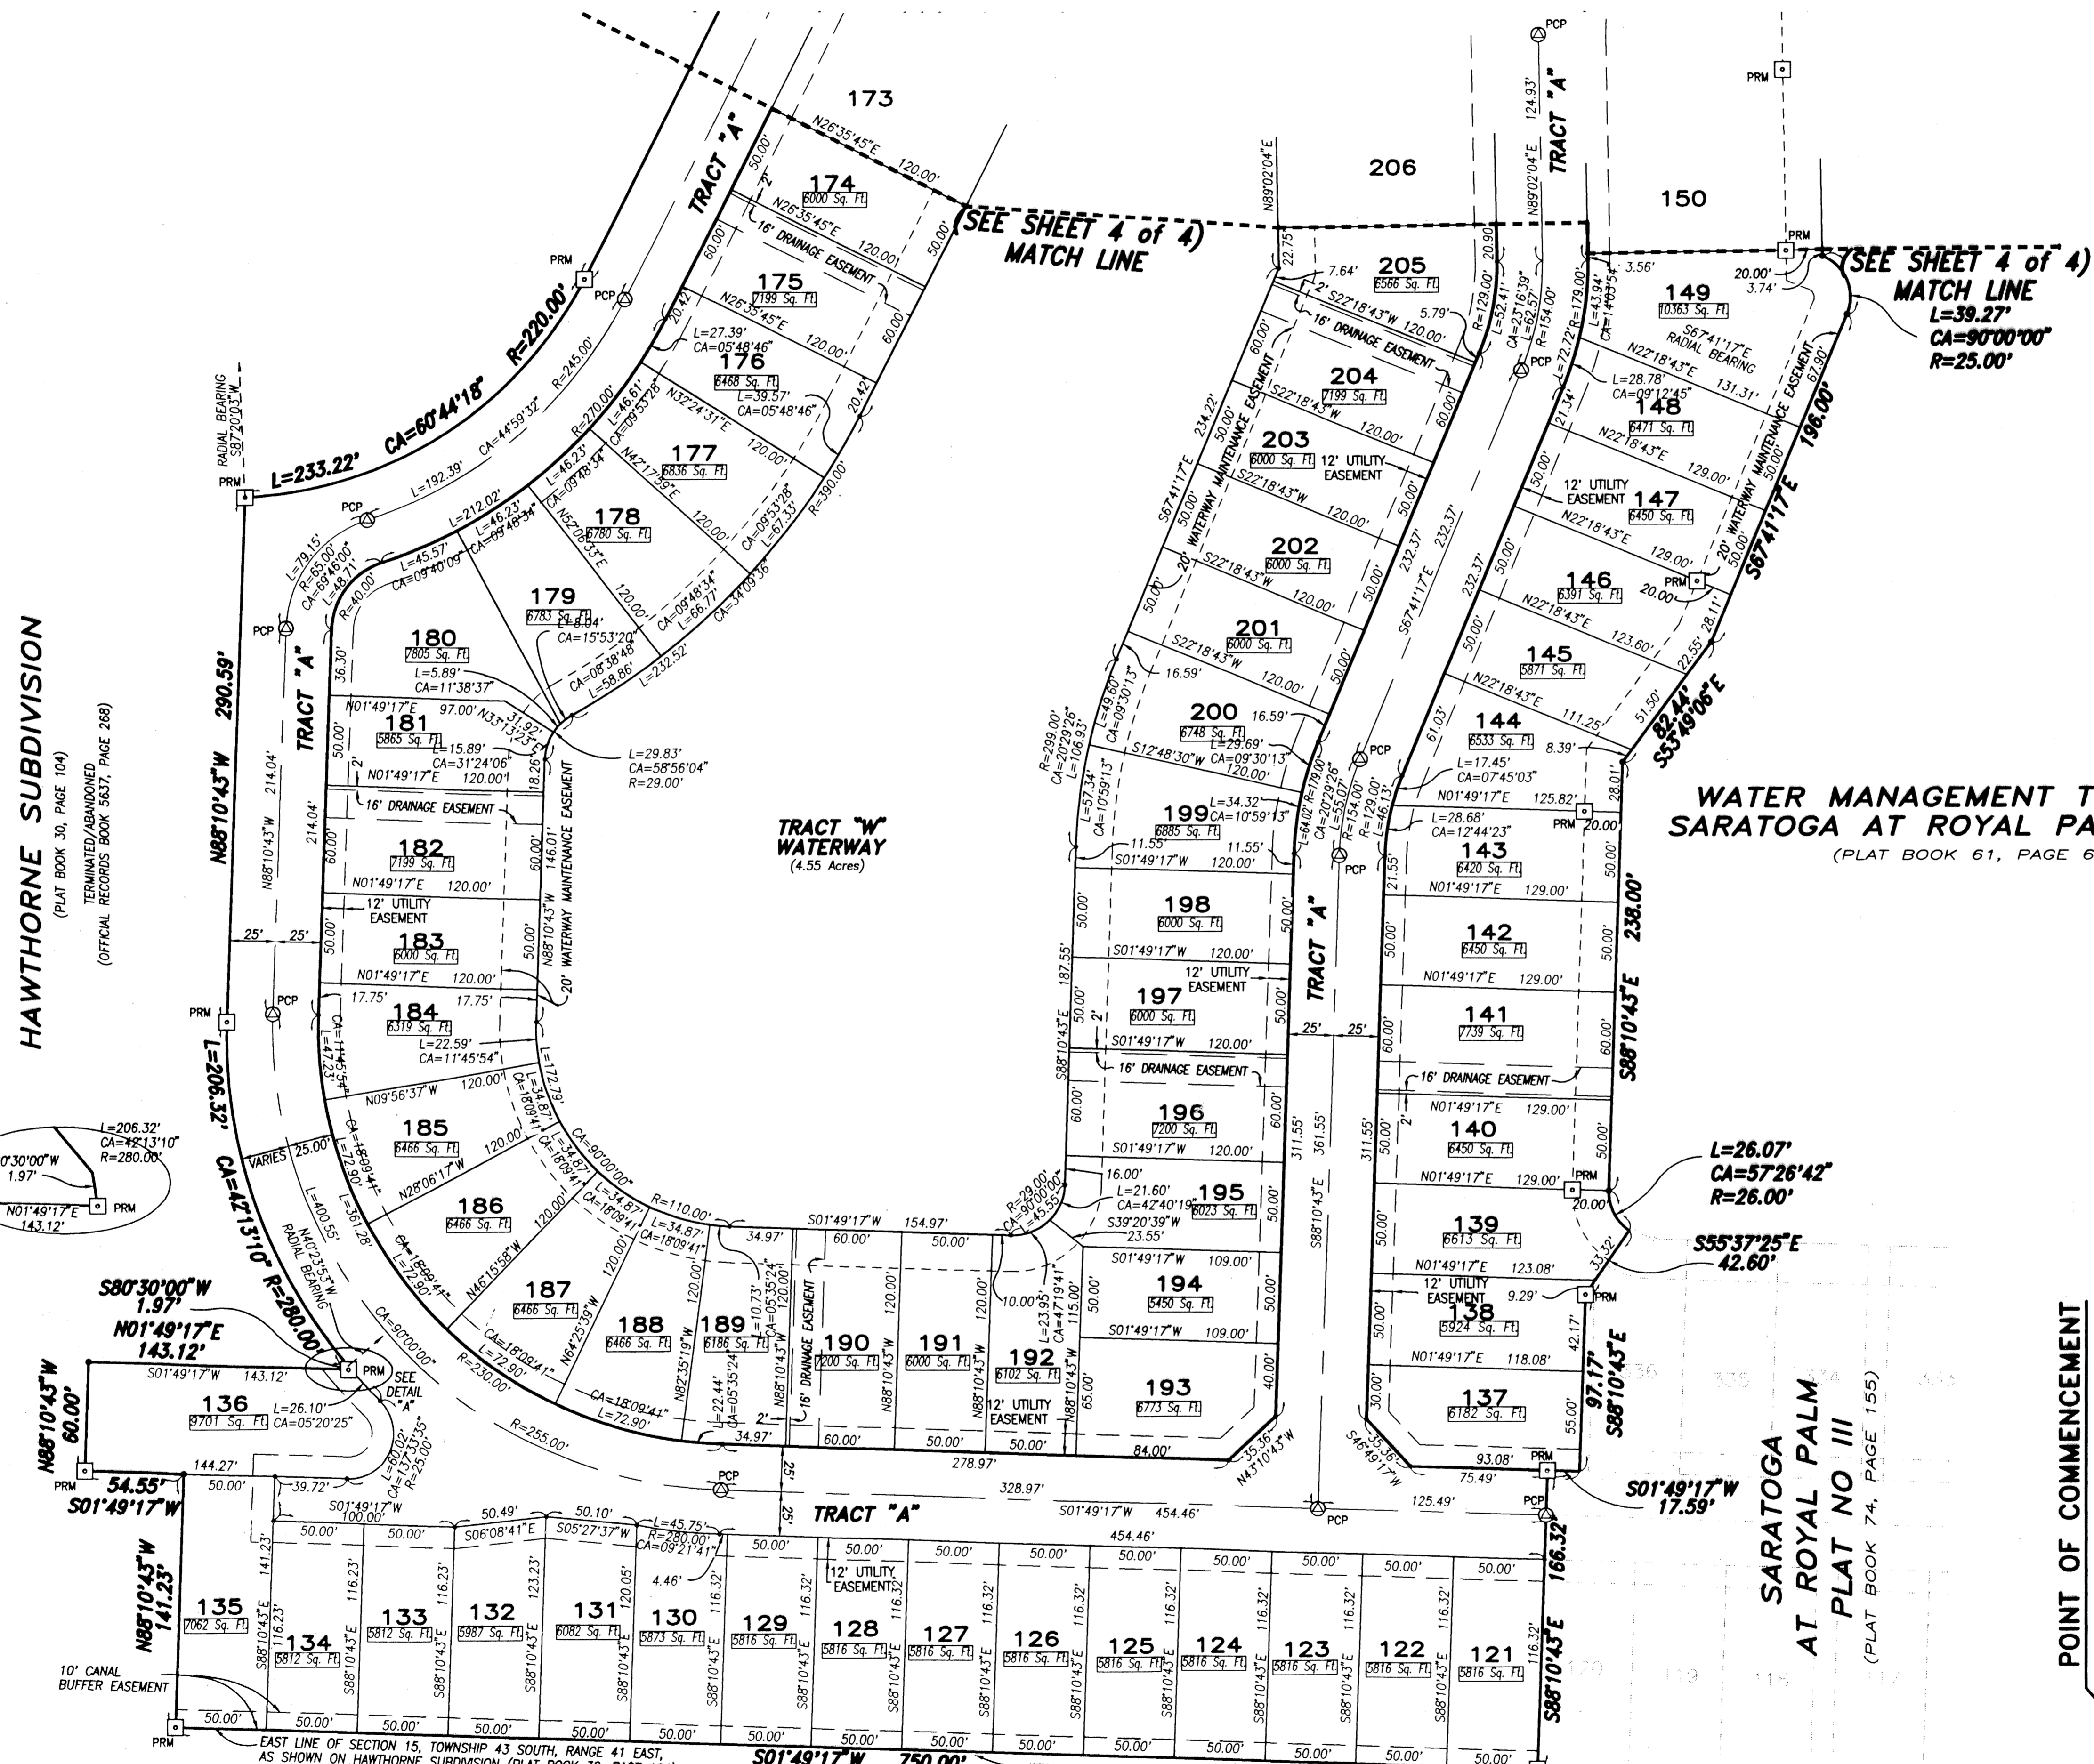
173

TRACT "A"

N26°35'45"E 120.00'

174
6000 Sq. Ft.

N26°35'45"E 120.00'

(SEE SHEET 4 of 4)
MATCH LINE

16' DRAINAGE EASEMENT

175
7199 Sq. Ft.

N26°35'45"E 120.00'

176
6468 Sq. Ft.

L=27.39'
CA=05°48'46"

L=39.57'
CA=05°48'46"

N32°24'31"E 120.00'

177
6836 Sq. Ft.

N42°17'59"E 120.00'

178
6780 Sq. Ft.

N52°06'33"E 120.00'

179
6783 Sq. Ft.

L=8.04'
CA=15°53'20"

CA=08°38'48"
L=58.86'

L=232.52'

L=233.22' CA=60°44'18" R=220.00'

R=245.00'
CA=44°59'32"
L=192.39'

R=270.00'
L=46.61'
CA=09°53'28"

L=46.23'
CA=09°48'34"

L=212.02'

L=46.23'
CA=09°48'34"

CA=09°53'28"
L=67.33'

CA=09°48'34"
L=66.77'

CA=34°09'36"

R=390.00'

RADIAL BEARING
S87°20'03"W

PRM
PCP

L=79.15'
R=65.00'
CA=69°46'00"
L=48.71'

L=45.57'
CA=09°40'09"

R=40.00'

180
7805 Sq. Ft.

L=5.89'
CA=11°38'37"

N01°49'17"E 97.00' N33°13'23"E 31.92'

181
5865 Sq. Ft.

L=15.89'
CA=31°24'06"

L=29.83'
CA=58°56'04"
R=29.00'

N01°49'17"E 120.00'

16' DRAINAGE EASEMENT

182
7199 Sq. Ft.

N01°49'17"E 120.00'

12' UTILITY EASEMENT

183
6000 Sq. Ft.

N01°49'17"E 120.00'

20' WATERWAY MAINTENANCE EASEMENT

N88°10'43"W 146.01'

184
6319 Sq. Ft.

17.75' 17.75'

L=22.59'
CA=11°45'54"

CA=11°45'54"
L=47.23'

N09°56'37"W 120.00'

185
6466 Sq. Ft.

L=172.79'

L=34.87'
CA=18°09'41"

N28°06'17"W 120.00'

186
6466 Sq. Ft.

CA=90°00'00"
R=110.00'

N46°15'58"W 120.00'

187
6466 Sq. Ft.

N64°25'39"W 120.00'

188
6466 Sq. Ft.

N82°35'19"W 120.00'

189
6186 Sq. Ft.

L=10.73'
CA=05°35'24"

L=22.44'
CA=05°35'24"

34.97'

CA=18°09'41"
L=72.90'

CA=18°09'41"
L=72.90'

R=230.00'

R=255.00'

L=400.55'
L=361.28'

N40°23'53"W
RADIAL BEARING

VARIES 25.00'

TRACT "A"

HAWTHORNE SUBDIVISION
(PLAT BOOK 30, PAGE 104)
TERMINATED/ABANDONED
(OFFICIAL RECORDS BOOK 5637, PAGE 268)

N88°10'43"W 290.59'

N88°10'43"W 214.04'
214.04'

25' 25'

L=206.32' CA=42°13'10" R=280.00'

L=206.32'
CA=42°13'10"
R=280.00'

0°30'00"W
1.97'

N01°49'17"E
143.12'

PRM

S80°30'00"W
1.97'

N01°49'17"E
143.12'

SEE DETAIL "A"

S01°49'17"W 143.12'

136
9701 Sq. Ft.

L=26.10'
CA=05°20'25"

L=60.02'
CA=137°33'35"
R=25.00'

N88°10'43"W
60.00'

144.27'
50.00'
39.72'

54.55'
S01°49'17"W

N88°10'43"W
141.23'

135
7062 Sq. Ft.

10' CANAL BUFFER EASEMENT

TRACT "W"
WATERWAY
(4.55 Acres)

S01°49'17"W 154.97'

60.00' 50.00'

190
7200 Sq. Ft.

191
6000 Sq. Ft.

192
6102 Sq. Ft.

12' UTILITY EASEMENT

16' DRAINAGE EASEMENT

N88°10'43"W 120.00'

10.00'

L=23.95'
CA=47°19'41"

R=29.00'
CA=90°00'00"
L=45.55'

L=21.60'
CA=42°40'19"

195
6023 Sq. Ft.

S39°20'39"W 23.55'

16.00'

S01°49'17"W 109.00'

194
5450 Sq. Ft.

S01°49'17"W 109.00'

193
6773 Sq. Ft.

35.36'
N43°10'43"W

84.00'

278.97'

328.97'

PCP

25' 25'

TRACT "A"

S01°49'17"W 454.46'

454.46'

206

N89°02'04"E

205
6566 Sq. Ft.

7.64'

S22°18'43"W 120.00'

5.79'

16' DRAINAGE EASEMENT

204
7199 Sq. Ft.

S22°18'43"W 120.00'

203
6000 Sq. Ft.

12' UTILITY EASEMENT

S22°18'43"W 120.00'

202
6000 Sq. Ft.

S22°18'43"W 120.00'

201
6000 Sq. Ft.

S22°18'43"W 120.00'

16.59'

200
6748 Sq. Ft.

16.59'

L=29.69'
CA=09°30'13"

S12°48'30"W 120.00'

L=49.60'
CA=09°30'13"

R=299.00'
CA=20°29'26"
L=106.93'

L=57.34'
CA=10°59'13"

199
6885 Sq. Ft.

L=34.32'
CA=10°59'13"

11.55' 11.55'

S01°49'17"W 120.00'

198
6000 Sq. Ft.

S01°49'17"W 120.00'

12' UTILITY EASEMENT

197
6000 Sq. Ft.

S01°49'17"W 120.00'

16' DRAINAGE EASEMENT

196
7200 Sq. Ft.

S01°49'17"W 120.00'

20' WATERWAY MAINTENANCE EASEMENT

S67°41'17"E 234.22'

S88°10'43"E 187.55'

S67°41'17"E 232.37'

232.37'

L=64.02' R=179.00'
CA=20°29'26"
L=55.07'
R=154.00'
R=129.00'
L=46.13'

311.55'
361.55'
311.55'

S88°10'43"E

TRACT "A"

R=129.00'
L=52.41'
CA=23°16'39"
L=62.57'
R=154.00'
L=72.72'
R=179.00'
L=43.94'
CA=14°03'54"

124.93'

TRACT "A"

N89°02'04"E

150

PRM

3.56'

20.00'
3.74'

(SEE SHEET 4 of 4)
MATCH LINE
L=39.27'
CA=90°00'00"
R=25.00'

149
10363 Sq. Ft.

S67°41'17"E
RADIAL BEARING

N22°18'43"E 131.31'

L=28.78'
CA=09°12'45"

148
6471 Sq. Ft.

N22°18'43"E 129.00'

12' UTILITY EASEMENT

147
6450 Sq. Ft.

N22°18'43"E 129.00'

146
6391 Sq. Ft.

20.00'

N22°18'43"E 123.60'

145
5871 Sq. Ft.

N22°18'43"E 111.25'

144
6533 Sq. Ft.

8.39'

L=17.45'
CA=07°45'03"

N01°49'17"E 125.82'

L=28.68'
CA=12°44'23"

143
6420 Sq. Ft.

N01°49'17"E 129.00'

142
6450 Sq. Ft.

N01°49'17"E 129.00'

141
7739 Sq. Ft.

16' DRAINAGE EASEMENT

N01°49'17"E 129.00'

140
6450 Sq. Ft.

N01°49'17"E 129.00'

139
6613 Sq. Ft.

N01°49'17"E 123.08'

12' UTILITY EASEMENT

138
5924 Sq. Ft.

9.29'

N01°49'17"E 118.08'

137
6182 Sq. Ft.

35.36'
S46°49'17"W

93.08'
75.49'
125.49'

20' WATERWAY MAINTENANCE EASEMENT

S67°41'17"E 196.00'

67.90'

28.11'
22.55'
51.50'

82.44'
S55°49'06"E

S88°10'43"E 238.00'

L=26.07'
CA=57°26'42"
R=26.00'

S55°37'25"E
42.60'

97.17'
S88°10'43"E

S01°49'17"W
17.59'

WATER MANAGEMENT T
SARATOGA AT ROYAL PA
(PLAT BOOK 61, PAGE 6

SARATOGA
AT ROYAL PALM
PLAT NO III
(PLAT BOOK 74, PAGE 155)

POINT OF COMMENCEMENT

S01°49'17"W 100.00'

50.49' 50.10'
S06°08'41"E S05°27'37"W

L=45.75'
R=280.00'
CA=09°21'41"

4.46'

12' UTILITY EASEMENTS

134
5812 Sq. Ft.

133
5812 Sq. Ft.

132
5987 Sq. Ft.

131
6082 Sq. Ft.

130
5873 Sq. Ft.

129
5816 Sq. Ft.

128
5816 Sq. Ft.

127
5816 Sq. Ft.

126
5816 Sq. Ft.

125
5816 Sq. Ft.

124
5816 Sq. Ft.

123
5816 Sq. Ft.

122
5816 Sq. Ft.

121
5816 Sq. Ft.

S88°10'43"E 166.32'

EAST LINE OF SECTION 15, TOWNSHIP 43 SOUTH, RANGE 41 EAST,
AS SHOWN ON HAWTHORNE SUBDIVISION (PLAT BOOK 30, PAGE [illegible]

S01°49'17"W 750.00'